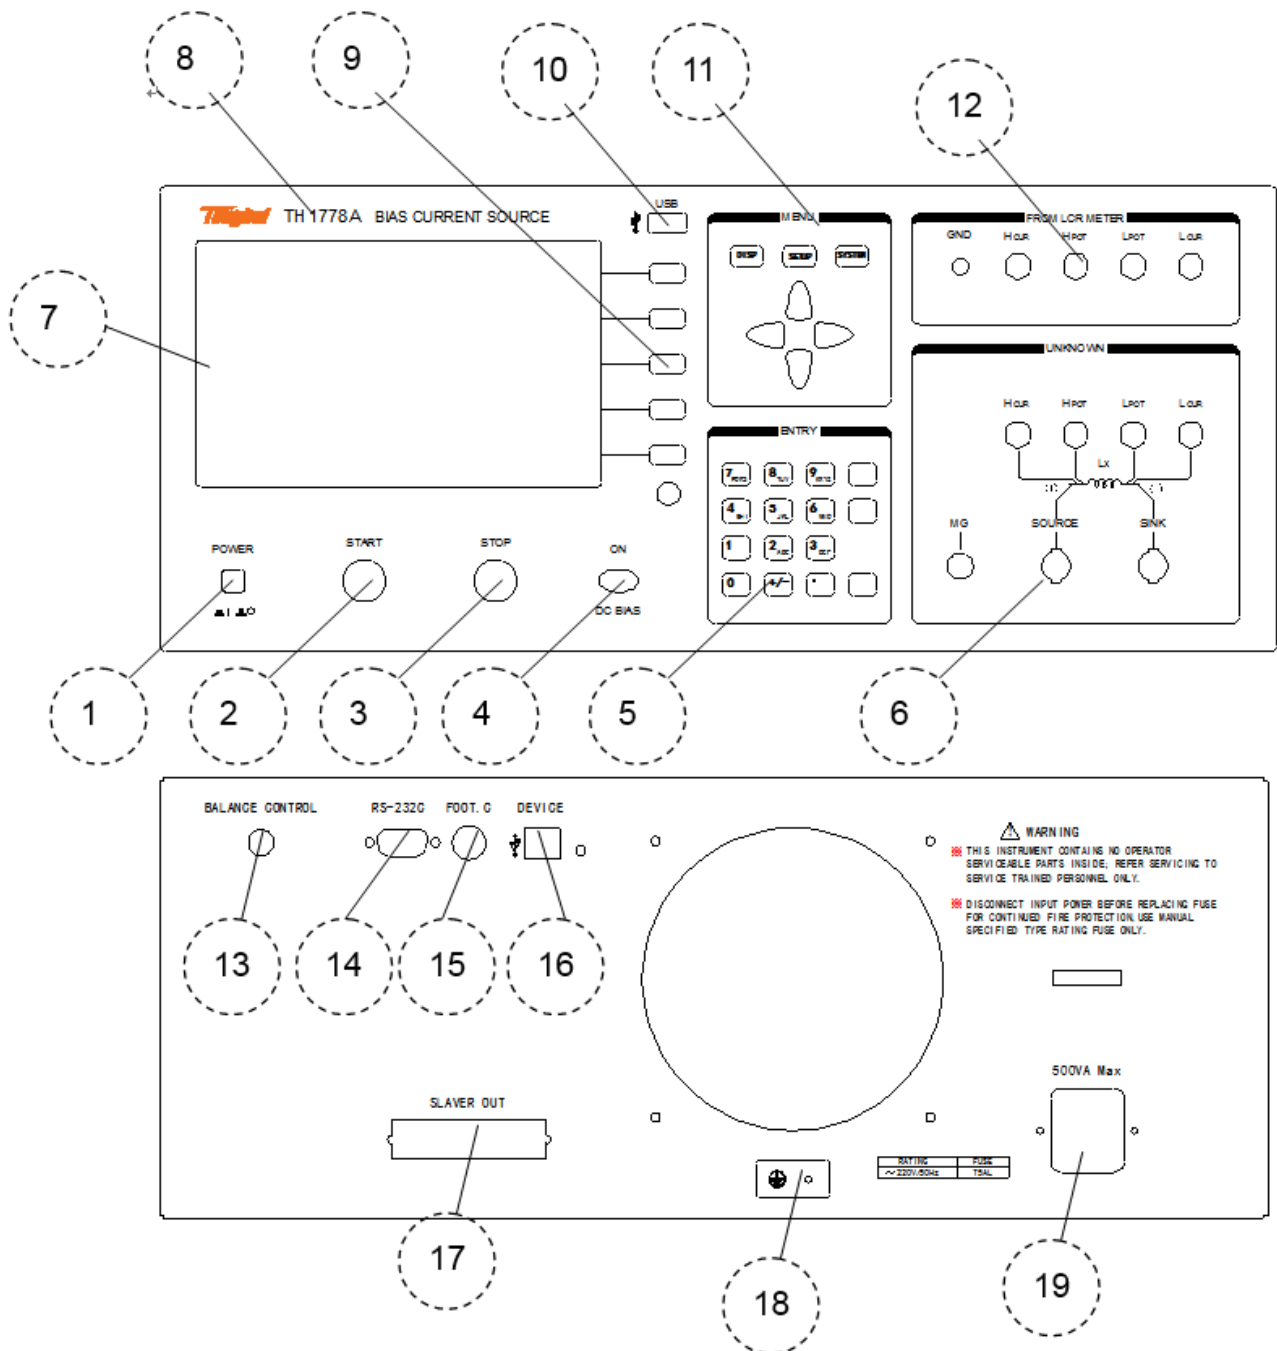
8
9
10
11
12
7
Tonghui TH1778A BIAS CURRENT SOURCE
USB
MENU
DISP
SETUP
SYSTEM
FROM LCR METER
GND
HCUR
HPOT
LPOT
LCUR
UNKNOWN
HCUR
HPOT
LPOT
LCUR
Lx
ENTRY
7
8
9
4
5
6
1
2
3
0
+/-
.
MG
SOURCE
SINK
POWER
START
STOP
ON
DC BIAS
1
2
3
4
5
6
BALANCE CONTROL
RS-232C
FOOT. C
DEVICE
WARNING
THIS INSTRUMENT CONTAINS NO OPERATOR SERVICEABLE PARTS INSIDE, REFER SERVICING TO SERVICE TRAINED PERSONNEL ONLY.
DISCONNECT INPUT POWER BEFORE REPLACING FUSE FOR CONTINUED FIRE PROTECTION USE MANUAL SPECIFIED TYPE RATING FUSE ONLY.
13
14
15
16
500VA Max
SLAVER OUT
| RATING | FUSE |
|---|---|
| ~220V/50Hz | T5AL |
17
18
19